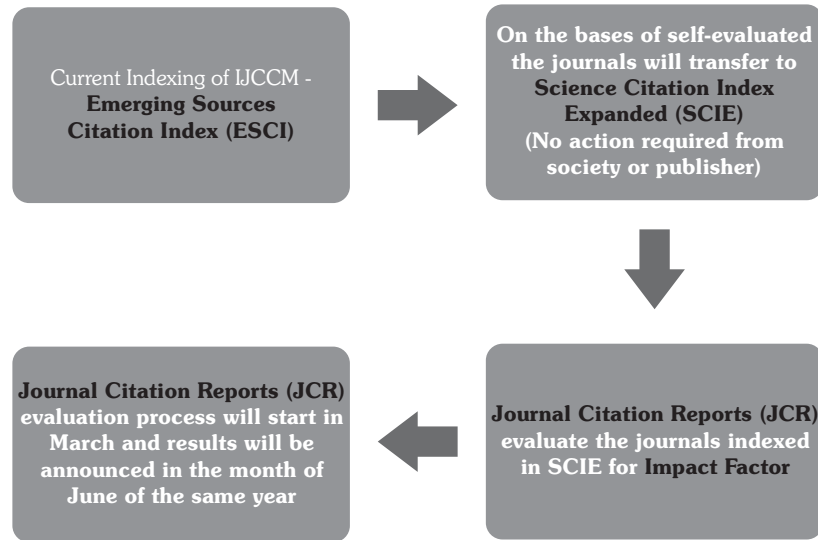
Current Indexing of IJCCM - Emerging Sources Citation Index (ESCI)

On the bases of self-evaluated the journals will transfer to Science Citation Index Expanded (SCIE) (No action required from society or publisher)

Journal Citation Reports (JCR) evaluate the journals indexed in SCIE for Impact Factor

Journal Citation Reports (JCR) evaluation process will start in March and results will be announced in the month of June of the same year